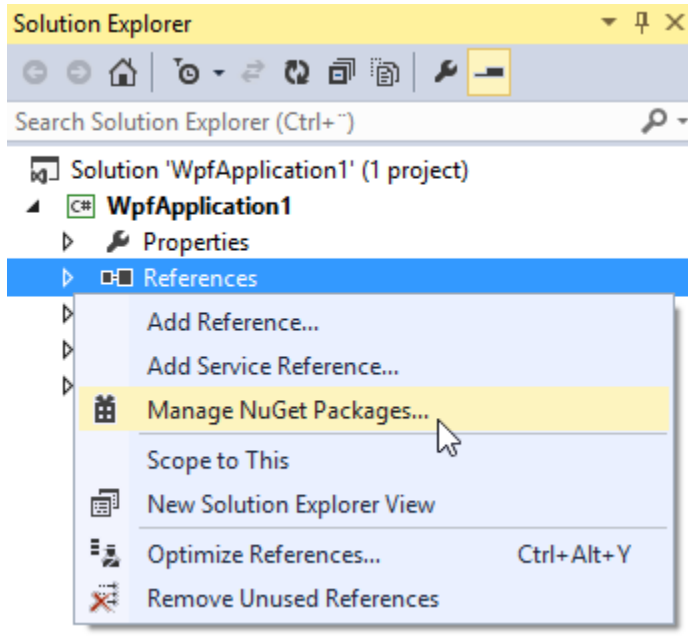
Solution Explorer

Search Solution Explorer (Ctrl+¨)

Solution 'WpfApplication1' (1 project)
C# WpfApplication1
Properties
References

Add Reference...
Add Service Reference...
Manage NuGet Packages...
Scope to This
New Solution Explorer View
Optimize References... Ctrl+Alt+Y
Remove Unused References